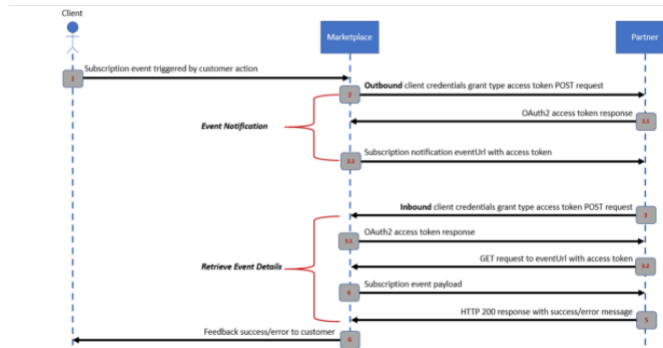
Client

Marketplace

Partner

1

Subscription event triggered by customer action

2

Outbound client credentials grant type access token POST request

2.1

OAuth2 access token response

Event Notification

2.2

Subscription notification eventUrl with access token

3

Inbound client credentials grant type access token POST request

3.1

OAuth2 access token response

3.2

GET request to eventUrl with access token

Retrieve Event Details

4

Subscription event payload

5

HTTP 200 response with success/error message

6

Feedback success/error to customer